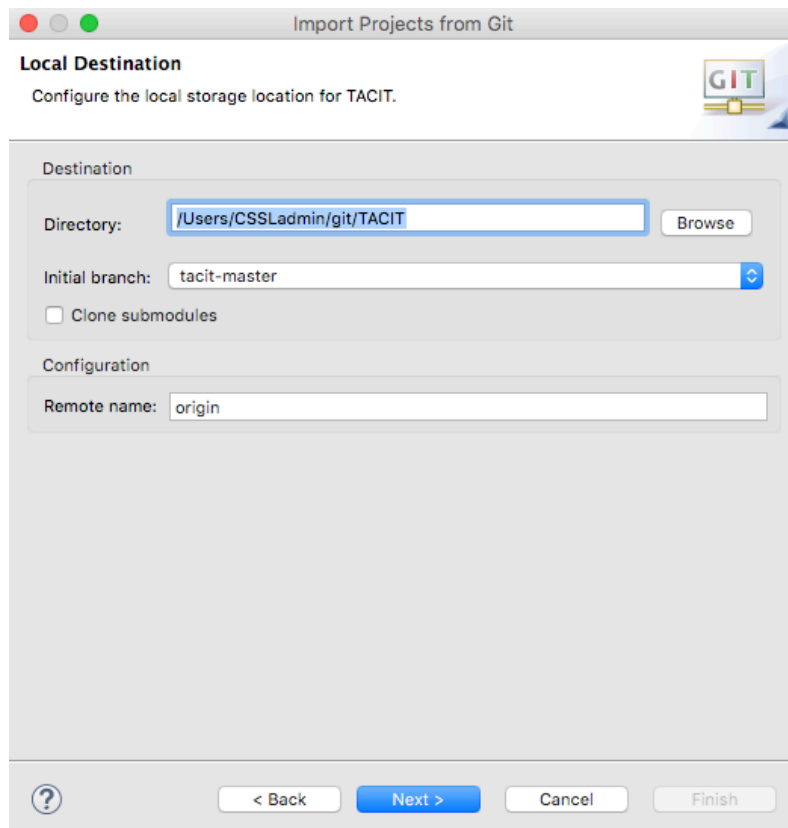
Import Projects from Git

Local Destination
Configure the local storage location for TACIT.

GIT

Destination
Directory: /Users/CSSLadmin/git/TACIT Browse
Initial branch: tacit-master
Clone submodules

Configuration
Remote name: origin

?
< Back Next > Cancel Finish